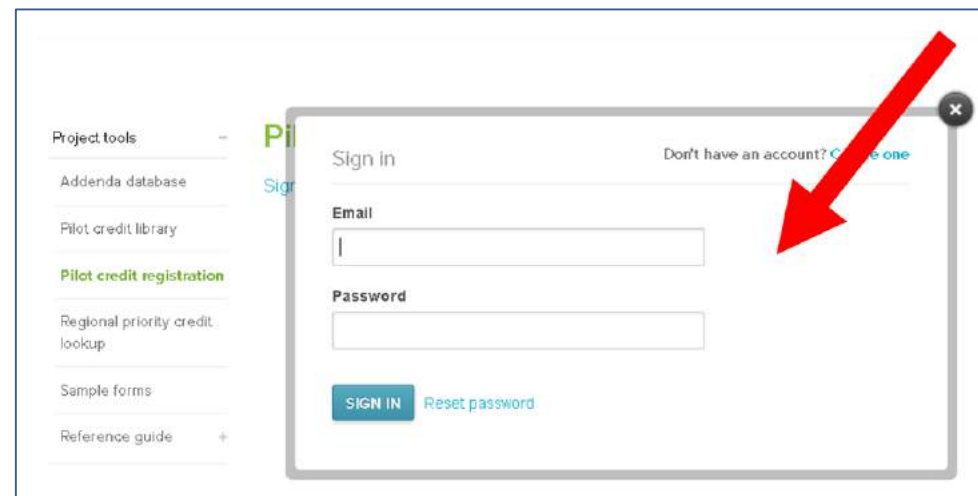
Project tools −

Addenda database

Pilot credit library

Pilot credit registration

Regional priority credit lookup

Sample forms

Reference guide +

Pil

Sign

Sign in

Don't have an account? C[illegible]e one

Email

Password

SIGN IN

Reset password

×